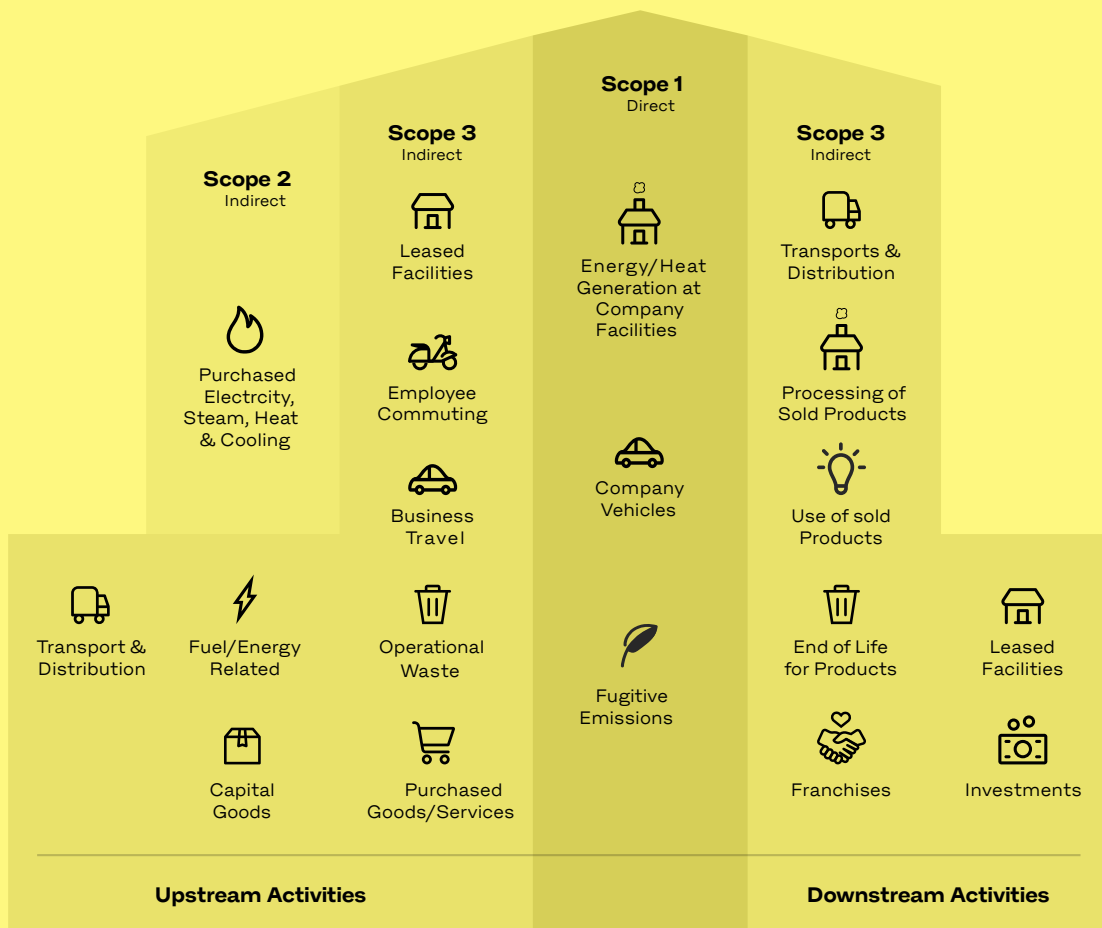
Scope 1
Direct

Scope 2
Indirect

Purchased Electrcity, Steam, Heat & Cooling

Scope 3
Indirect

Leased Facilities

Employee Commuting

Business Travel

Energy/Heat Generation at Company Facilities

Company Vehicles

Scope 3
Indirect

Transports & Distribution

Processing of Sold Products

Use of sold Products

Transport & Distribution

Fuel/Energy Related

Operational Waste

Capital Goods

Purchased Goods/Services

Fugitive Emissions

End of Life for Products

Leased Facilities

Franchises

Investments

Upstream Activities

Downstream Activities